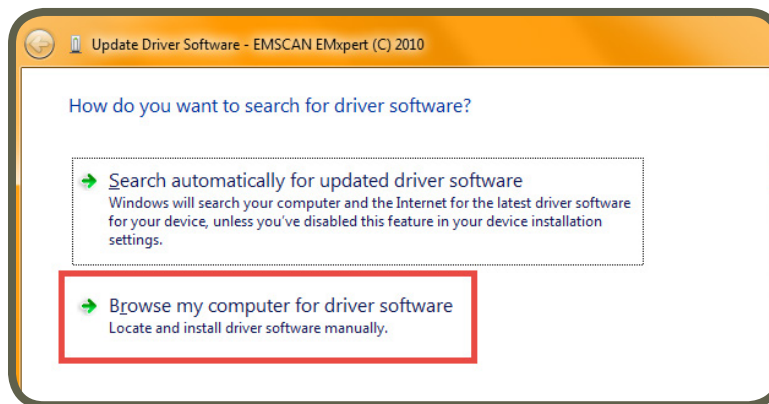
Update Driver Software - EMSCAN EMxpert (C) 2010

How do you want to search for driver software?

Search automatically for updated driver software
Windows will search your computer and the Internet for the latest driver software for your device, unless you've disabled this feature in your device installation settings.

Browse my computer for driver software
Locate and install driver software manually.